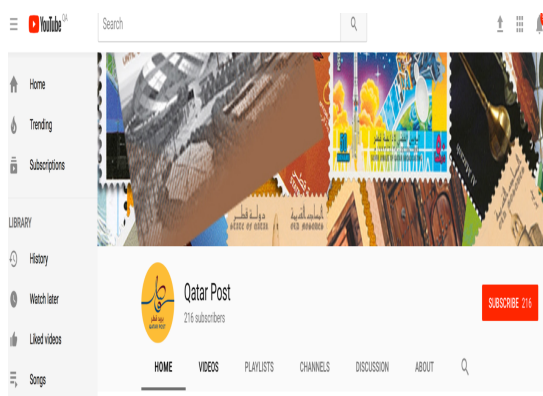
YouTube GB

Search

Home

Trending

Subscriptions

LIBRARY

History

Watch later

Liked videos

Songs

دولة قطر
STATE OF QATAR

المساجد القديمة
OLD MOSQUES

Qatar Post

216 subscribers

SUBSCRIBE 216

HOME

VIDEOS

PLAYLISTS

CHANNELS

DISCUSSION

ABOUT